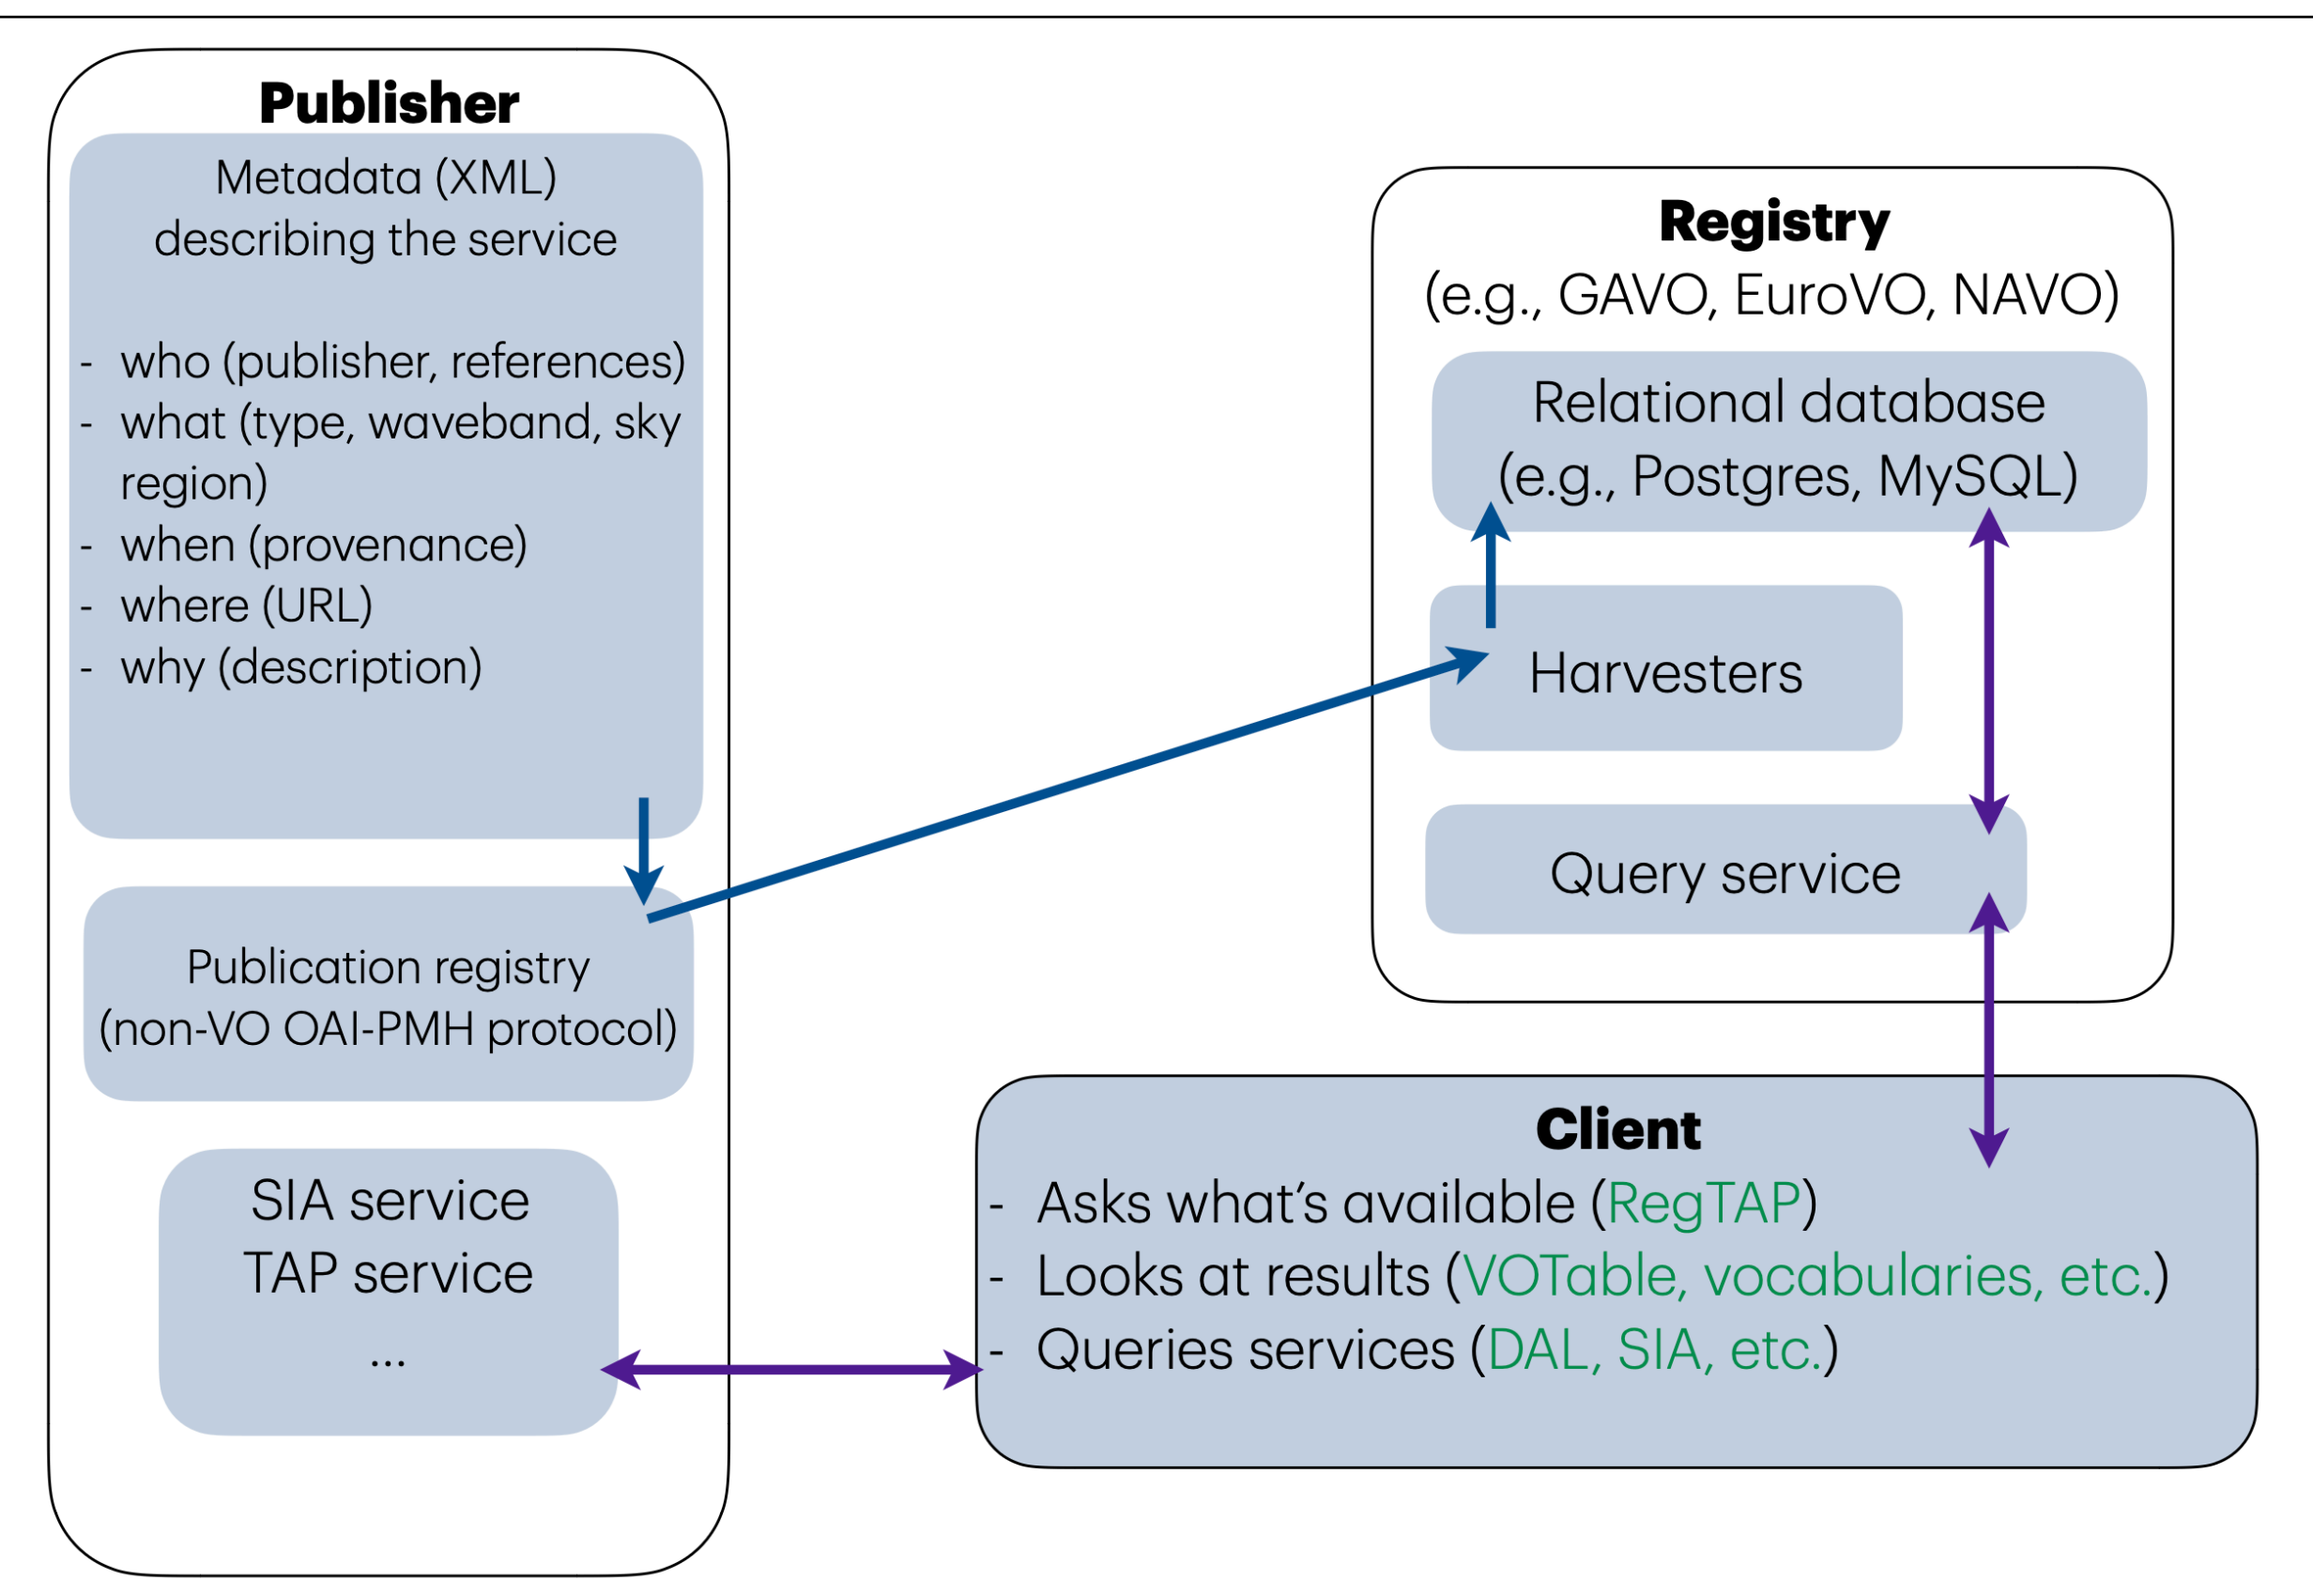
Publisher

Metadata (XML) describing the service

- who (publisher, references)
- what (type, waveband, sky region)
- when (provenance)
- where (URL)
- why (description)

Publication registry (non-VO OAI-PMH protocol)

SIA service
TAP service
...

Registry
(e.g., GAVO, EuroVO, NAVO)

Relational database (e.g., Postgres, MySQL)

Harvesters

Query service

Client
- Asks what's available (RegTAP)
- Looks at results (VOTable, vocabularies, etc.)
- Queries services (DAL, SIA, etc.)